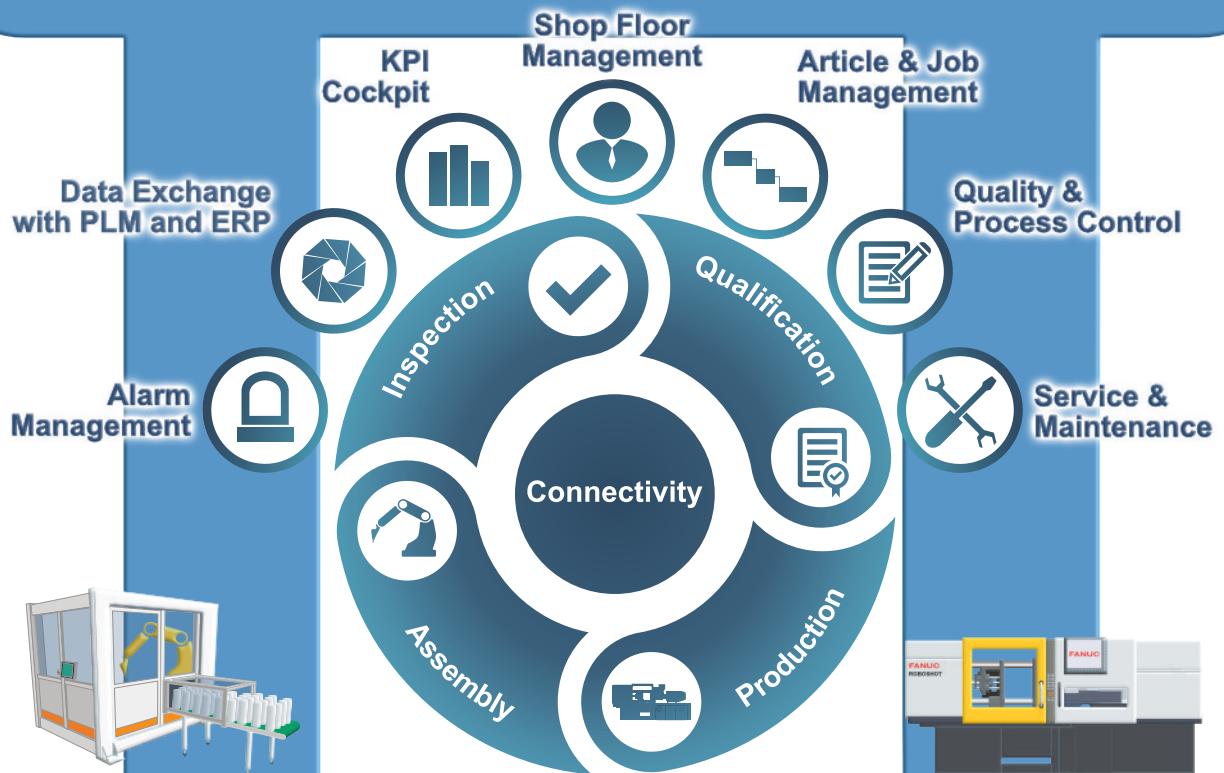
Shop Floor Management

KPI Cockpit

Article & Job Management

Data Exchange with PLM and ERP

Quality & Process Control

Alarm Management

Service & Maintenance

Inspection

Qualification

Connectivity

Assembly

Production

FANUC
ROBOSHOT

FANUC